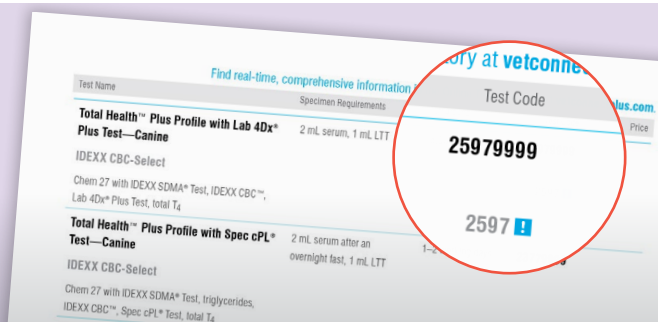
Find real-time, comprehensive information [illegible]ory at vetconne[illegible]lus.com.

| Test Name | Specimen Requirements | Test Code | Price |
|---|---|---|---|
| Total Health™ Plus Profile with Lab 4Dx® Plus Test—Canine | 2 mL serum, 1 mL LTT | 25979999 | |
| IDEXX CBC-Select | | | |
| Chem 27 with IDEXX SDMA® Test, IDEXX CBC™, Lab 4Dx® Plus Test, total $T_4$ | | | |
| Total Health™ Plus Profile with Spec cPL® Test—Canine | 2 mL serum after an overnight fast, 1 mL LTT | 1–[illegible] 2597 ! | |
| IDEXX CBC-Select | | | |
| Chem 27 with IDEXX SDMA® Test, triglycerides, IDEXX CBC™, Spec cPL® Test, total $T_4$ | | | |